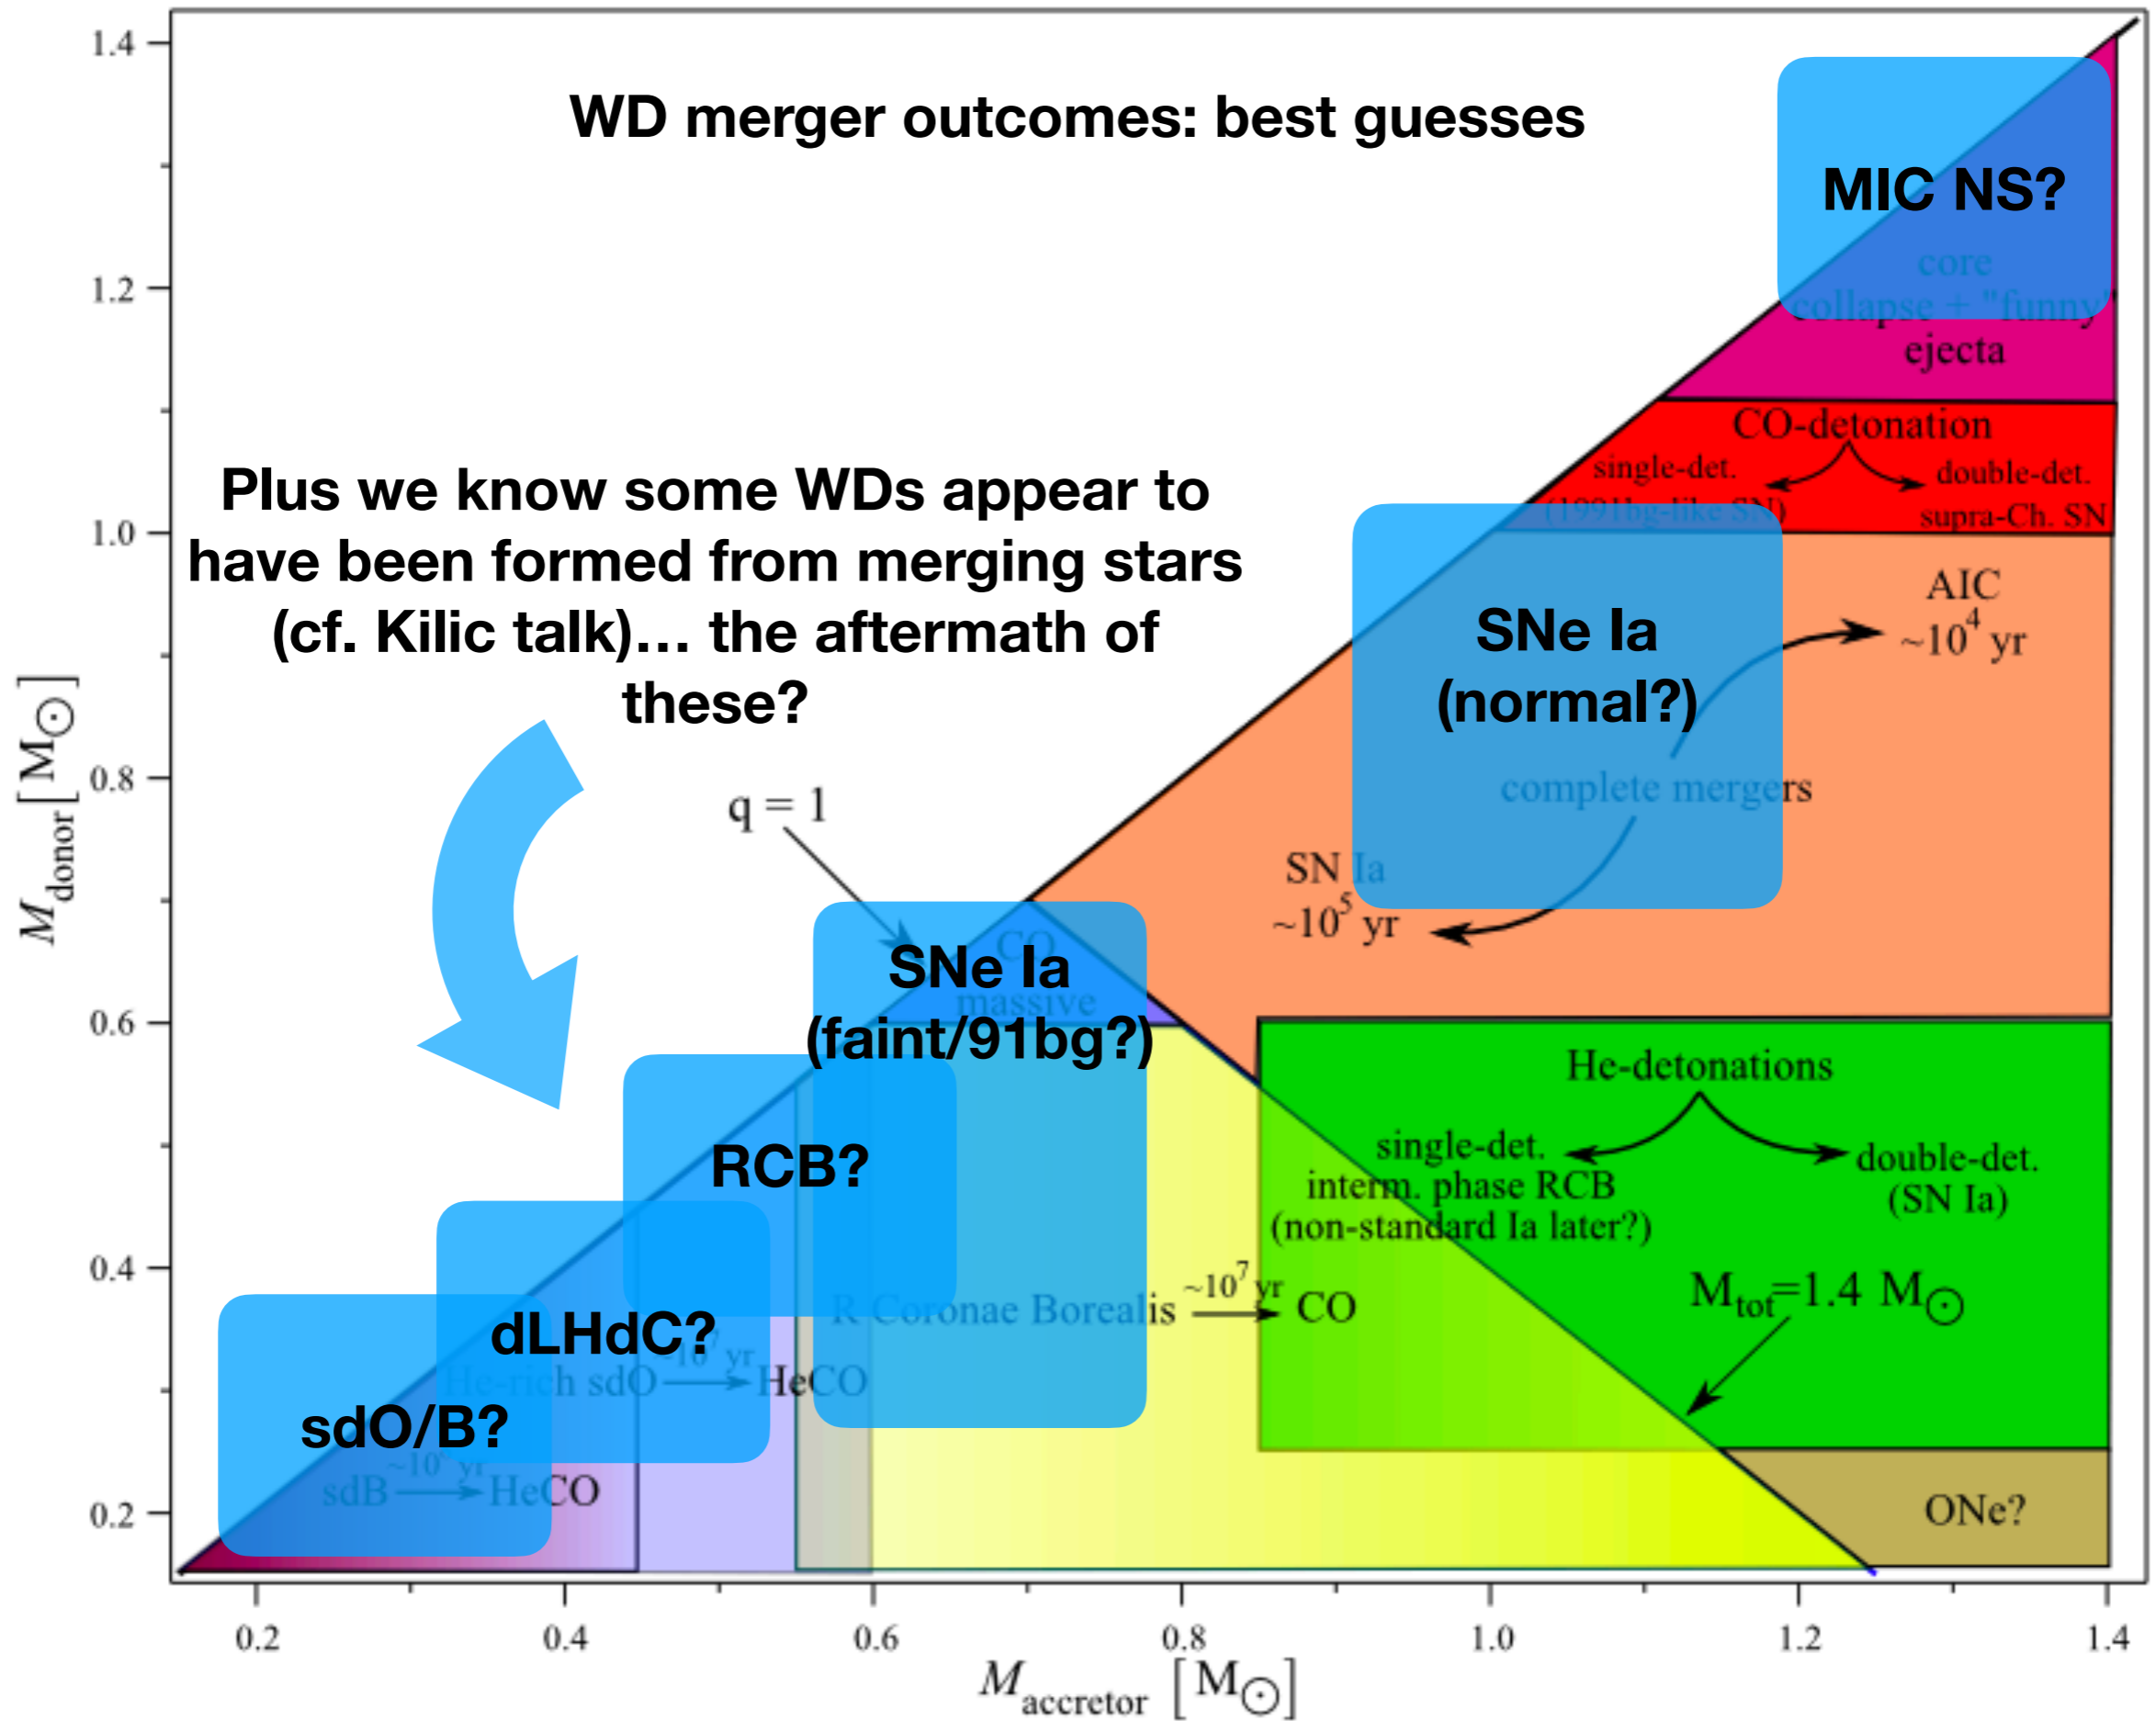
WD merger outcomes: best guesses

MIC NS?

core collapse + "funny" ejecta

CO-detonation

single-det. (1991bg-like SN)

double-det. supra-Ch. SN

Plus we know some WDs appear to have been formed from merging stars (cf. Kilic talk)… the aftermath of these?

SNe Ia (normal?)

AIC $\sim 10^4$ yr

complete mergers

SN Ia $\sim 10^5$ yr

q = 1

SNe Ia (faint/91bg?)

CO massive

He-detonations

single-det. interm. phase RCB (non-standard Ia later?)

double-det. (SN Ia)

RCB?

R Coronae Borealis $\xrightarrow{\sim 10^7 \text{ yr}}$ CO

$M_{tot}$=1.4 $M_\odot$

dLHdC?

He-rich sdO $\xrightarrow{\sim 10^7 \text{ yr}}$ HeCO

sdO/B?

sdB $\xrightarrow{\sim 10^7 \text{ yr}}$ HeCO

ONe?

1.4
1.2
1.0
0.8
0.6
0.4
0.2

$M_{donor}$ [$M_\odot$]

0.2 0.4 0.6 0.8 1.0 1.2 1.4

$M_{accretor}$ [$M_\odot$]